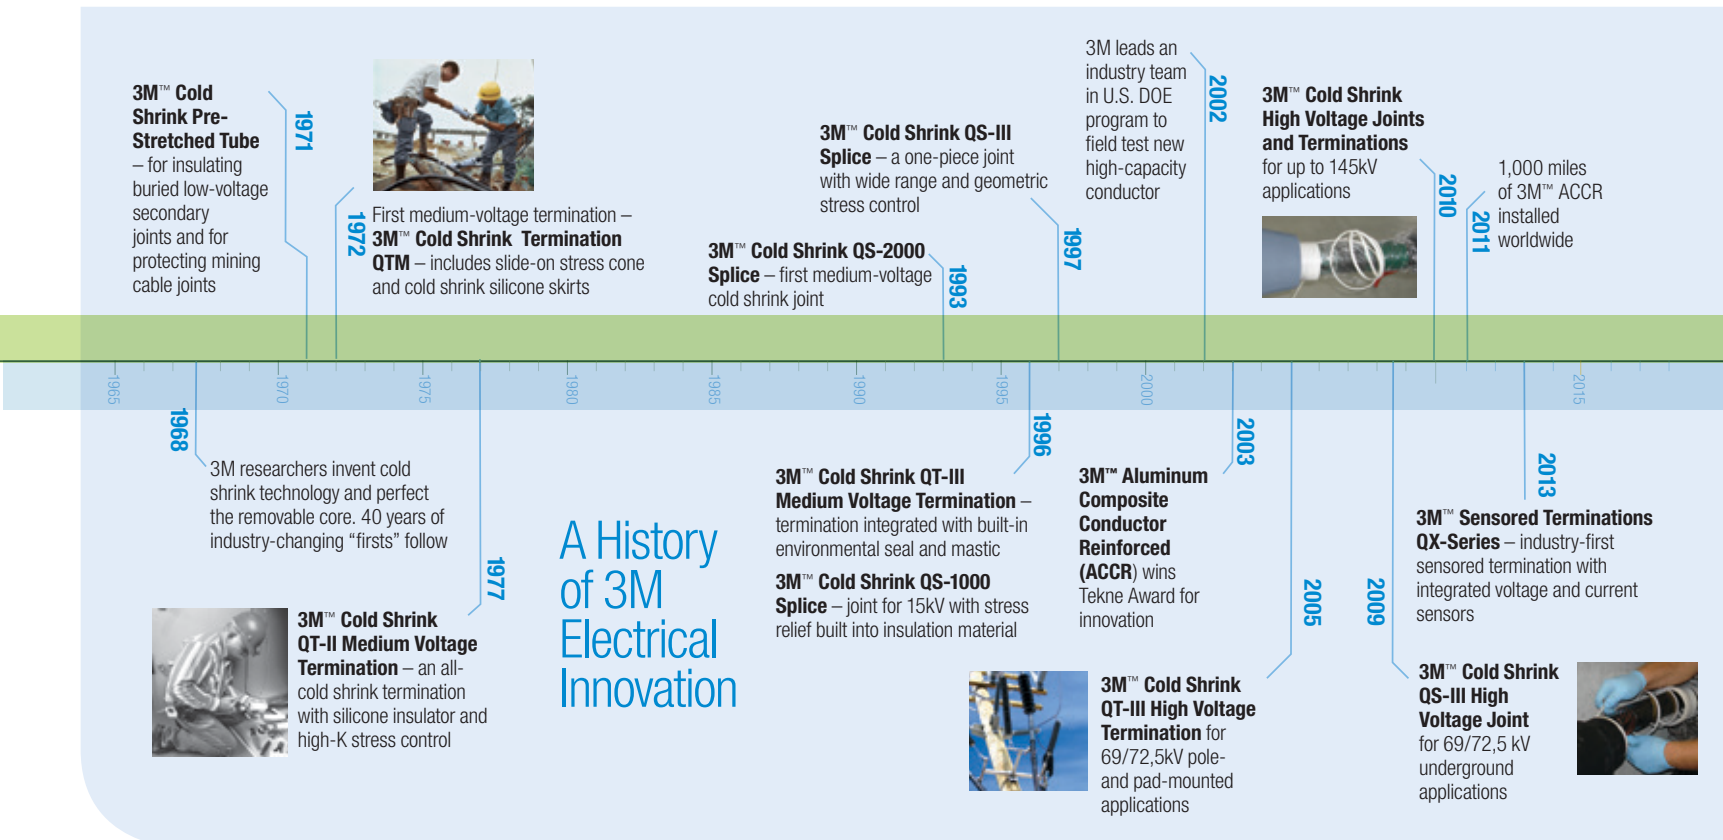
**3M™ Cold Shrink Pre-Stretched Tube** – for insulating buried low-voltage secondary joints and for protecting mining cable joints

1971

1972

First medium-voltage termination – **3M™ Cold Shrink Termination QTM** – includes slide-on stress cone and cold shrink silicone skirts

**3M™ Cold Shrink QS-2000 Splice** – first medium-voltage cold shrink joint

1993

**3M™ Cold Shrink QS-III Splice** – a one-piece joint with wide range and geometric stress control

1997

3M leads an industry team in U.S. DOE program to field test new high-capacity conductor

2002

**3M™ Cold Shrink High Voltage Joints and Terminations** for up to 145kV applications

2010

2011

1,000 miles of 3M™ ACCR installed worldwide

1965 1970 1975 1980 1985 1990 1995 2000 2015

1968

3M researchers invent cold shrink technology and perfect the removable core. 40 years of industry-changing "firsts" follow

1977

**3M™ Cold Shrink QT-II Medium Voltage Termination** – an all-cold shrink termination with silicone insulator and high-K stress control

A History of 3M Electrical Innovation

1996

**3M™ Cold Shrink QT-III Medium Voltage Termination** – termination integrated with built-in environmental seal and mastic

**3M™ Cold Shrink QS-1000 Splice** – joint for 15kV with stress relief built into insulation material

2003

**3M™ Aluminum Composite Conductor Reinforced (ACCR)** wins Tekne Award for innovation

2005

**3M™ Cold Shrink QT-III High Voltage Termination** for 69/72,5kV pole- and pad-mounted applications

2009

**3M™ Cold Shrink QS-III High Voltage Joint** for 69/72,5 kV underground applications

2013

**3M™ Sensored Terminations QX-Series** – industry-first sensored termination with integrated voltage and current sensors